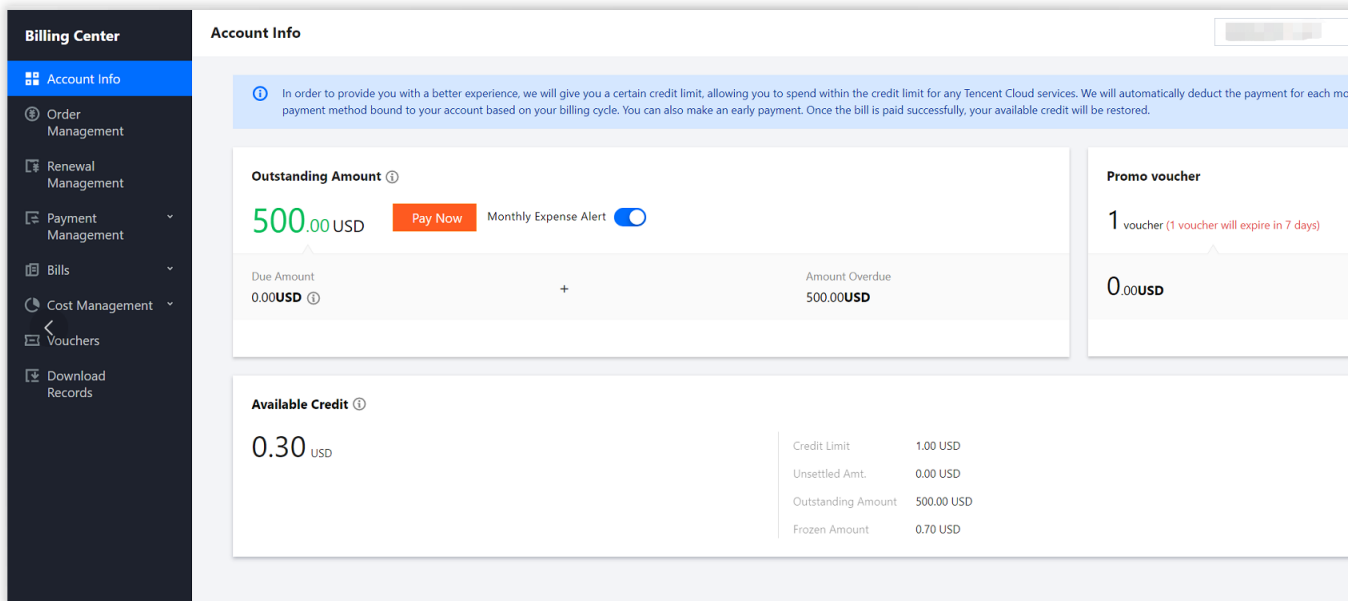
Billing Center

Account Info

Order Management

Renewal Management

Payment Management

Bills

Cost Management

Vouchers

Download Records

Account Info

In order to provide you with a better experience, we will give you a certain credit limit, allowing you to spend within the credit limit for any Tencent Cloud services. We will automatically deduct the payment for each mo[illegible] payment method bound to your account based on your billing cycle. You can also make an early payment. Once the bill is paid successfully, your available credit will be restored.

Outstanding Amount

500.00 USD

Pay Now

Monthly Expense Alert

Due Amount

0.00USD

+

Amount Overdue

500.00USD

Promo voucher

1 voucher (1 voucher will expire in 7 days)

0.00USD

Available Credit

0.30 USD

| | |
|---|---|
| Credit Limit | 1.00 USD |
| Unsettled Amt. | 0.00 USD |
| Outstanding Amount | 500.00 USD |
| Frozen Amount | 0.70 USD |